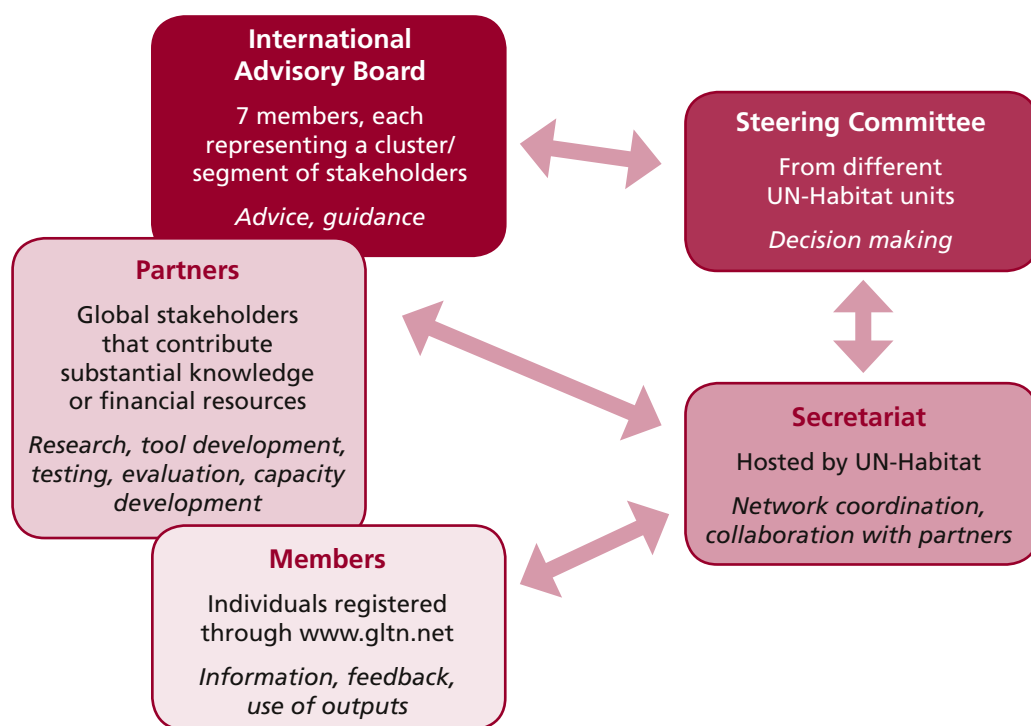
International Advisory Board

7 members, each representing a cluster/ segment of stakeholders

*Advice, guidance*

Steering Committee

From different UN-Habitat units

*Decision making*

Partners

Global stakeholders that contribute substantial knowledge or financial resources

*Research, tool development, testing, evaluation, capacity development*

Secretariat

Hosted by UN-Habitat

*Network coordination, collaboration with partners*

Members

Individuals registered through www.gltn.net

*Information, feedback, use of outputs*